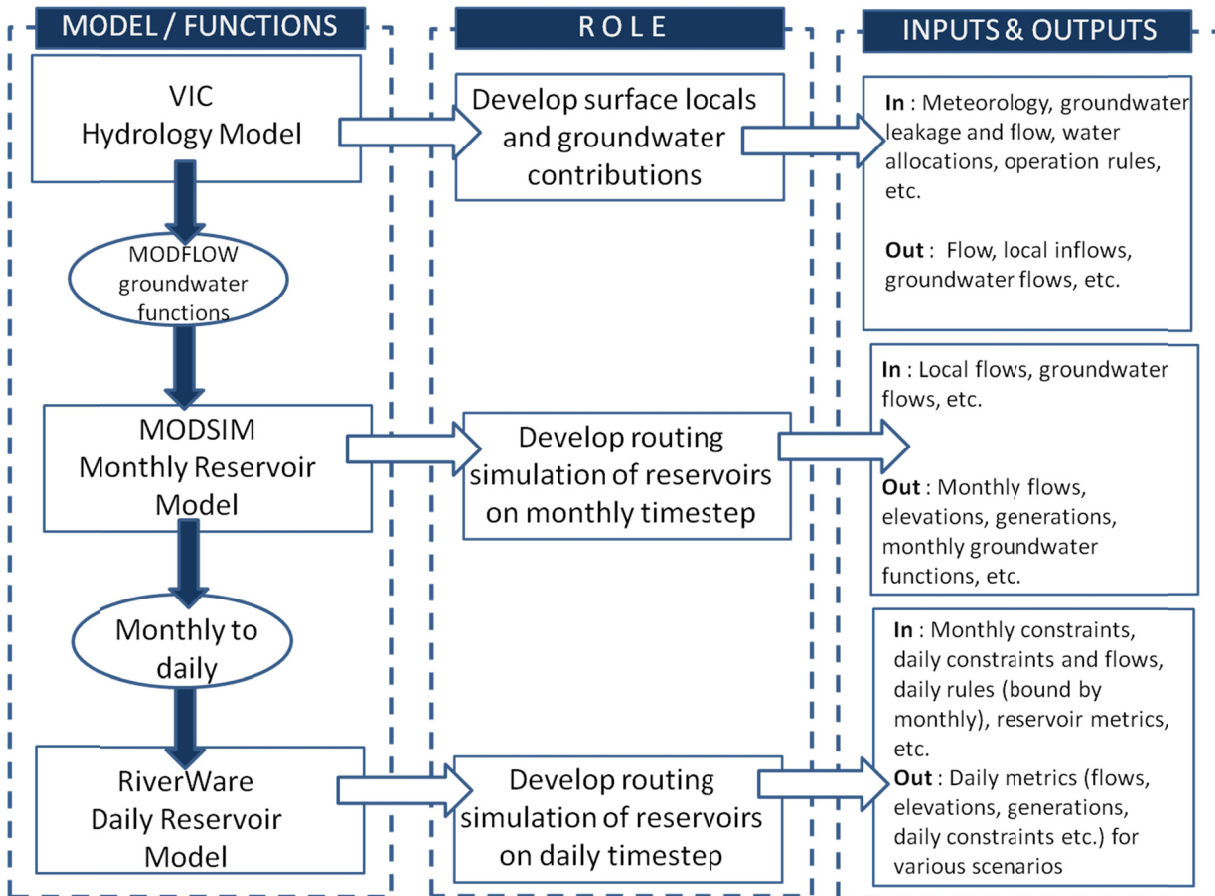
MODEL / FUNCTIONS

R O L E

INPUTS & OUTPUTS

VIC Hydrology Model

Develop surface locals and groundwater contributions

**In** : Meteorology, groundwater leakage and flow, water allocations, operation rules, etc.

**Out** : Flow, local inflows, groundwater flows, etc.

MODFLOW groundwater functions

MODSIM Monthly Reservoir Model

Develop routing simulation of reservoirs on monthly timestep

**In** : Local flows, groundwater flows, etc.

**Out** : Monthly flows, elevations, generations, monthly groundwater functions, etc.

Monthly to daily

RiverWare Daily Reservoir Model

Develop routing simulation of reservoirs on daily timestep

**In** : Monthly constraints, daily constraints and flows, daily rules (bound by monthly), reservoir metrics, etc.

**Out** : Daily metrics (flows, elevations, generations, daily constraints etc.) for various scenarios